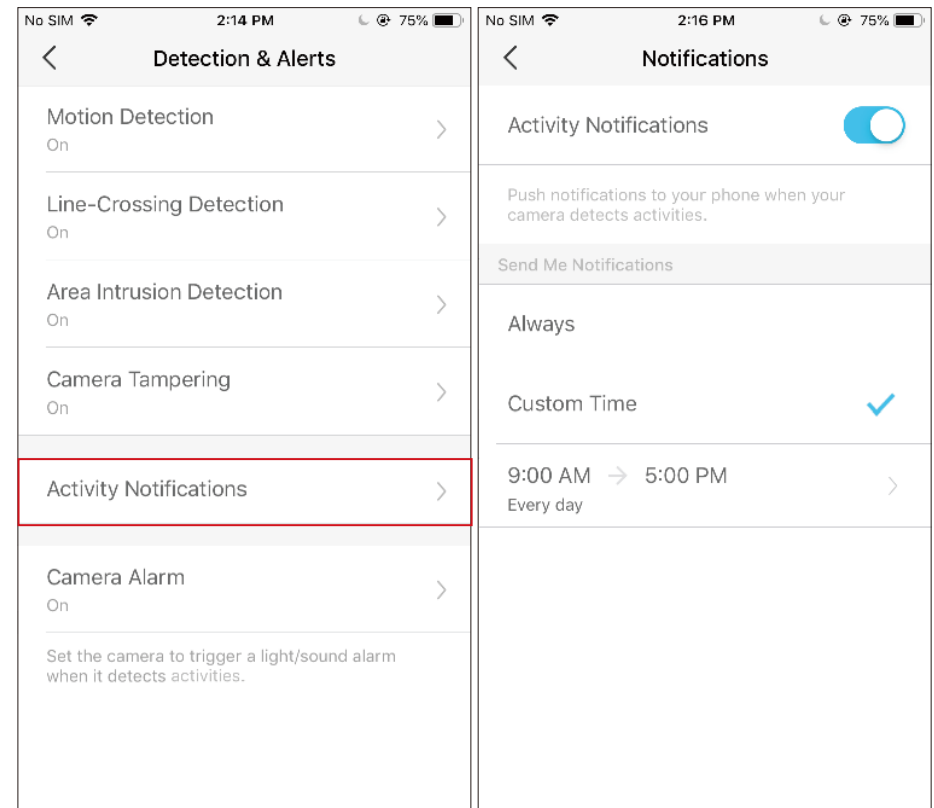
No SIM 2:14 PM 75%

Detection & Alerts

Motion Detection
On

Line-Crossing Detection
On

Area Intrusion Detection
On

Camera Tampering
On

Activity Notifications

Camera Alarm
On

Set the camera to trigger a light/sound alarm when it detects activities.

No SIM 2:16 PM 75%

Notifications

Activity Notifications

Push notifications to your phone when your camera detects activities.

Send Me Notifications

Always

Custom Time

9:00 AM → 5:00 PM
Every day